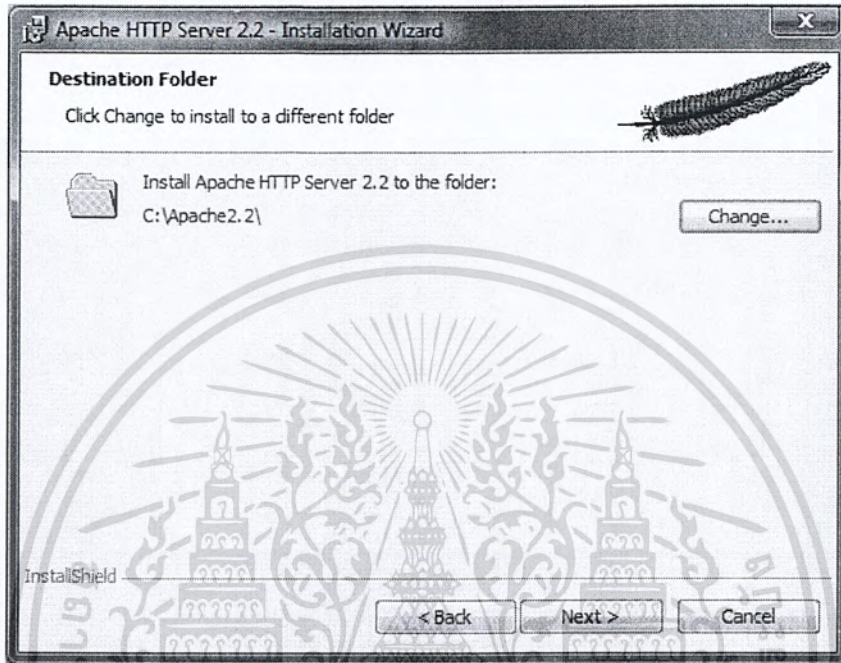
Apache HTTP Server 2.2 - Installation Wizard

Destination Folder

Click Change to install to a different folder

Install Apache HTTP Server 2.2 to the folder:

C:\Apache2.2\

Change...

InstallShield

< Back

Next >

Cancel